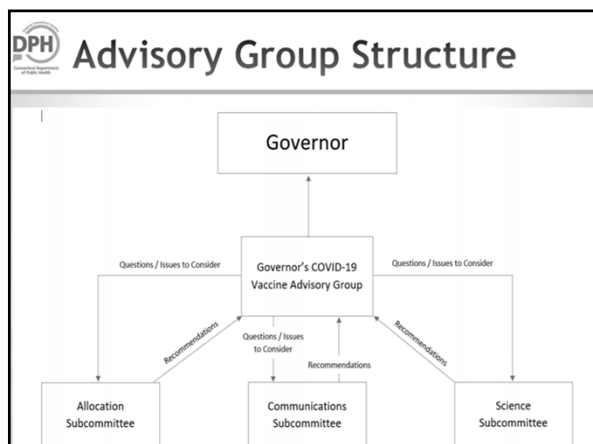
DPH Connecticut Department of Public Health

Advisory Group Structure

Governor

Questions / Issues to Consider

Governor's COVID-19 Vaccine Advisory Group

Questions / Issues to Consider

Recommendations

Questions / Issues to Consider

Recommendations

Recommendations

Allocation Subcommittee

Communications Subcommittee

Science Subcommittee